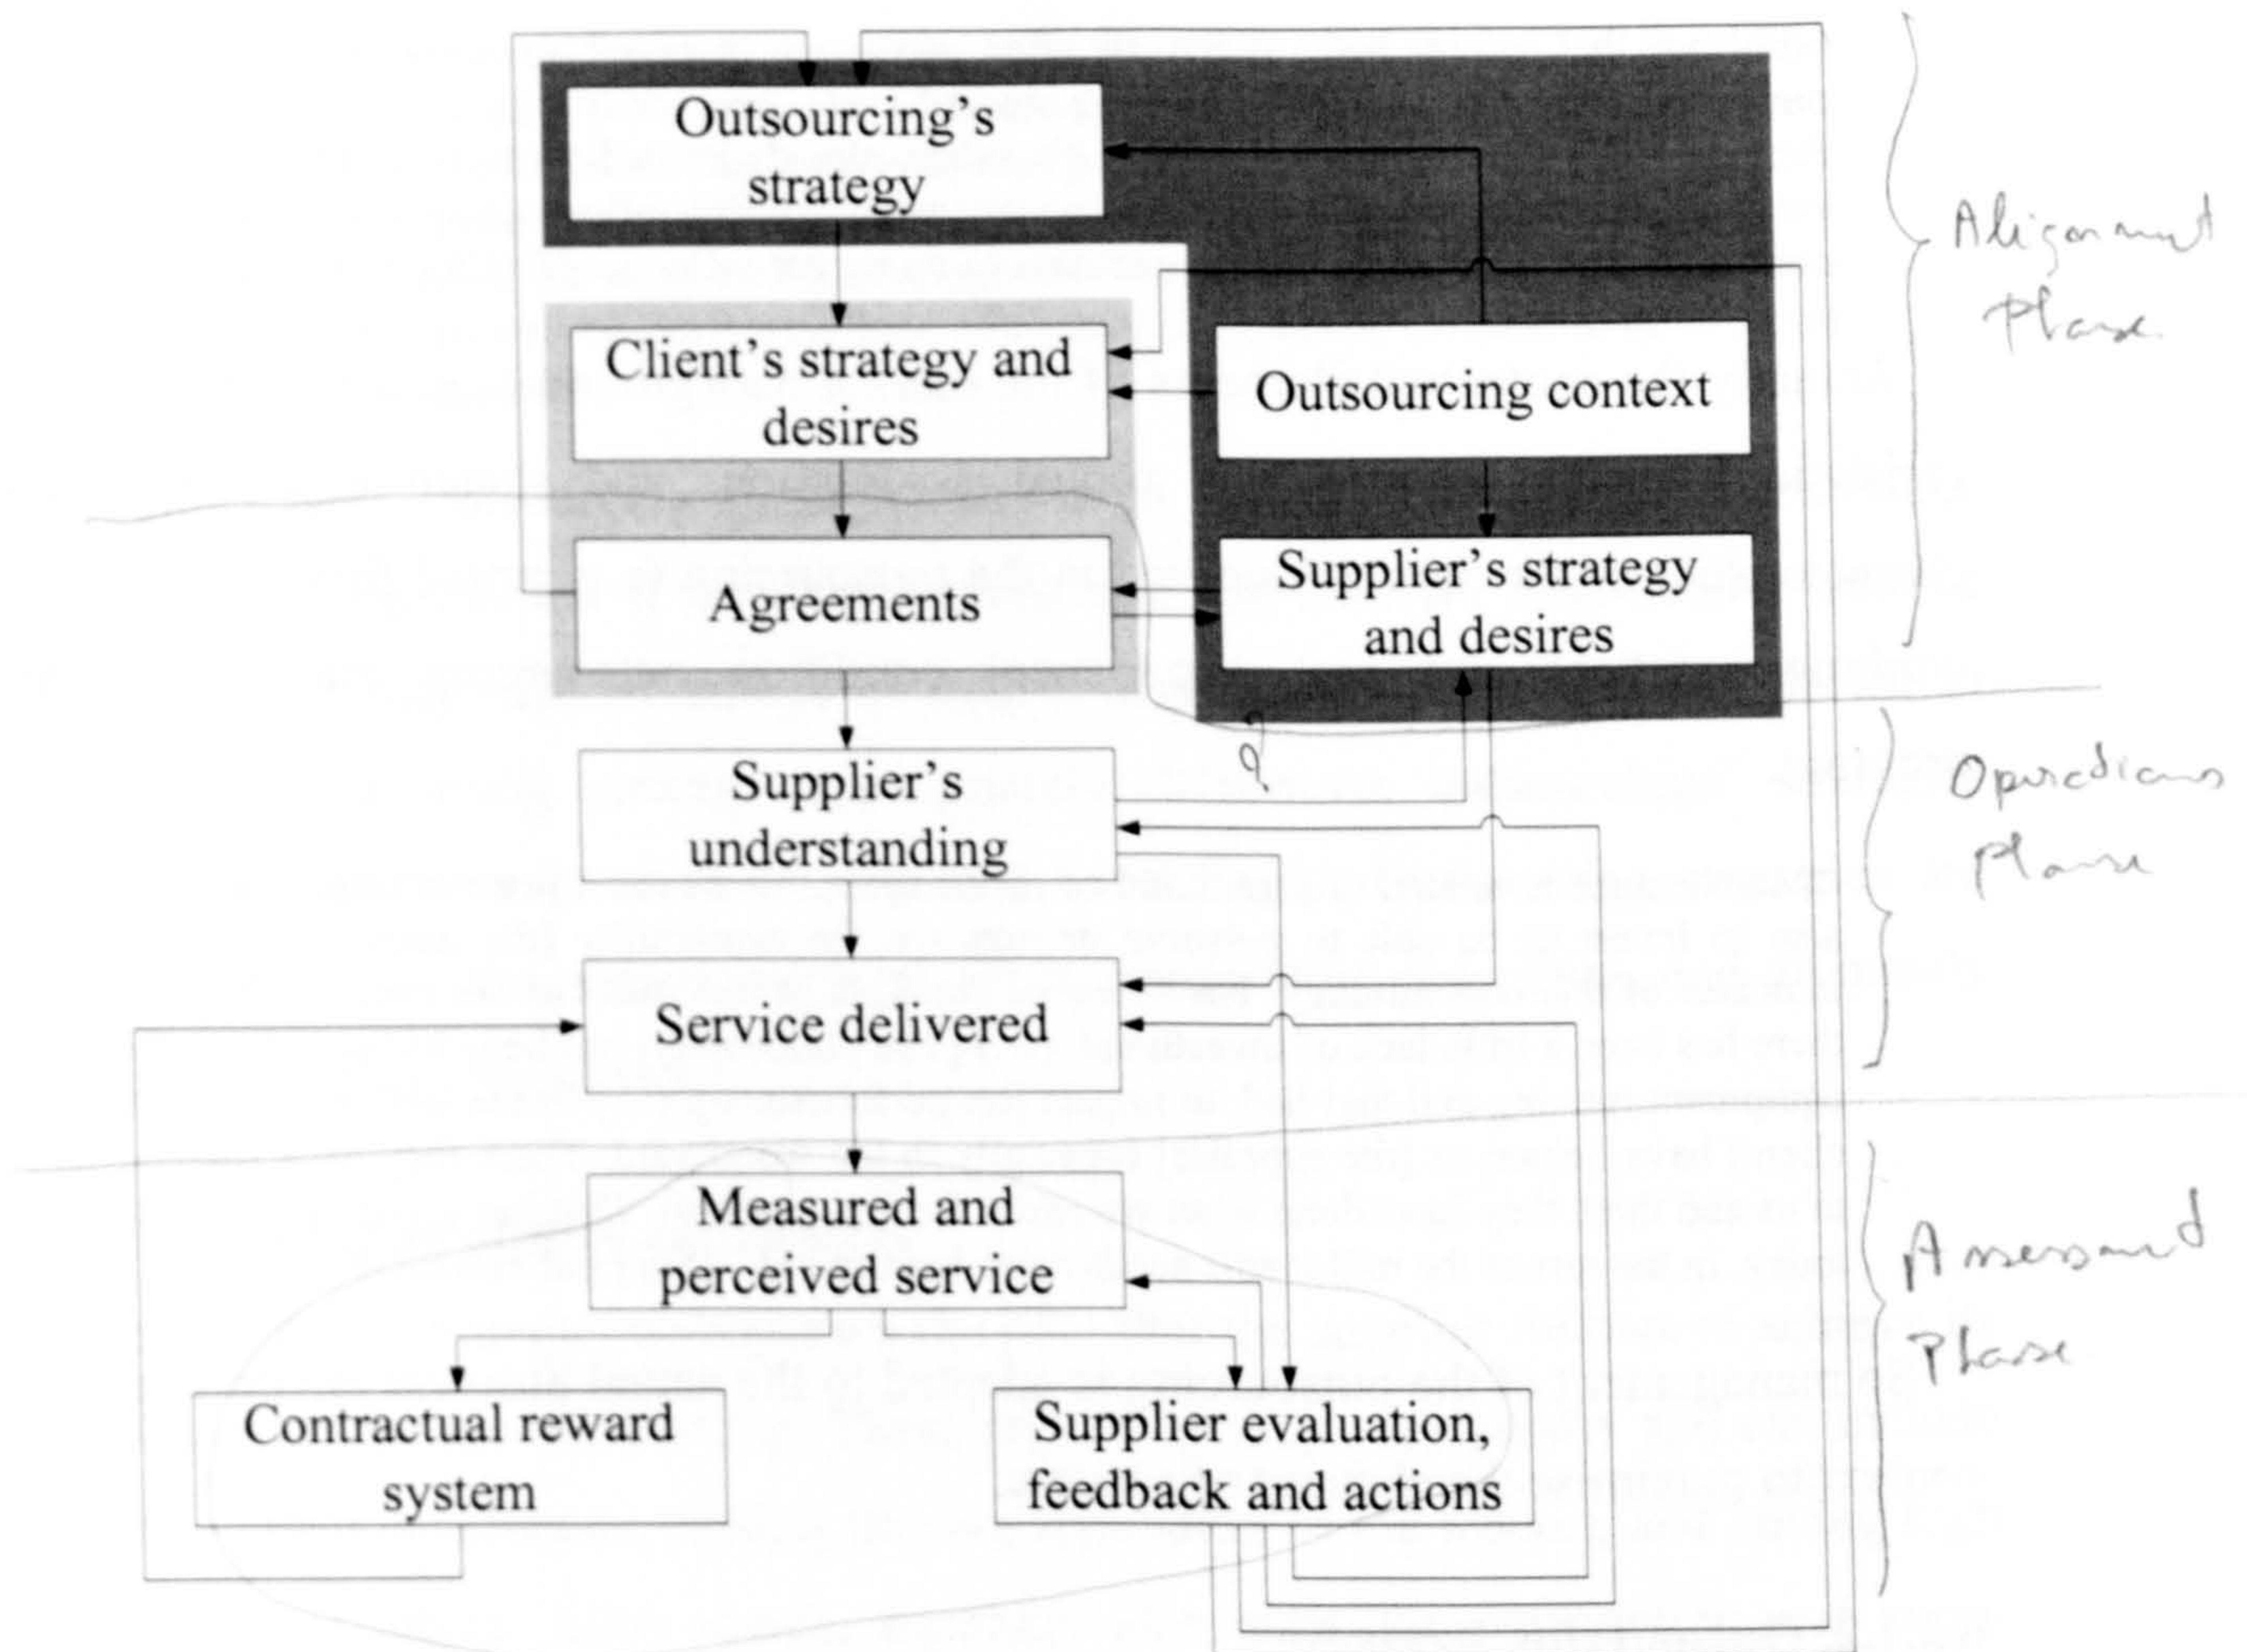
Outsourcing's strategy

Client's strategy and desires

Outsourcing context

Agreements

Supplier's strategy and desires

Supplier's understanding

Service delivered

Measured and perceived service

Contractual reward system

Supplier evaluation, feedback and actions

Aligenment Phase

Operations Phase

Assessment Phase